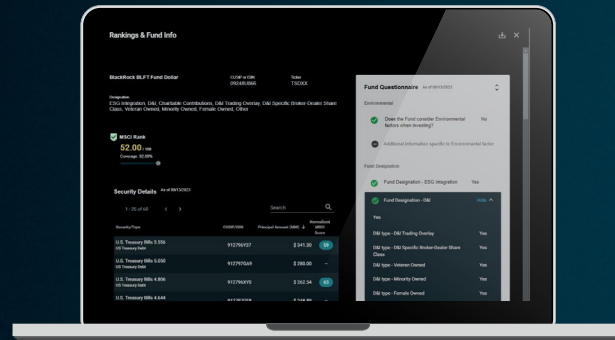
Rankings & Fund Info

BlackRock BLFT Fund Dollar

CUSIP or ISIN
09248U866

Ticker
TSDXX

Designation
ESG Integration, D&I, Charitable Contributions, D&I Trading Overlay, D&I Specific Broker-Dealer Share Class, Veteran Owned, Minority Owned, Female Owned, Other

MSCI Rank
52.00 / 100
Coverage: 50.89%

Security Details As of 09/13/2023

1 - 25 of 68

Search

| Security/Type | CUSIP/ISIN | Principal Amount (MM) | Normalized MSCI Score |
|---|---|---|---|
| U.S. Treasury Bills 5.556 US Treasury Debt | 912796Y37 | $ 341.00 | 59 |
| U.S. Treasury Bills 5.050 US Treasury Debt | 912797GA9 | $ 280.00 | -- |
| U.S. Treasury Bills 4.806 US Treasury Debt | 912796XY0 | $ 262.54 | 65 |
| U.S. Treasury Bills 4.644 | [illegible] | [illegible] | |

Fund Questionnaire As of 09/13/2023

Environmental

Does the Fund consider Environmental factors when investing? Yes

Additional information specific to Environmental factor

Fund Designation

Fund Designation - ESG Integration Yes

Fund Designation - D&I Hide

Yes

D&I type - D&I Trading Overlay Yes

D&I type - D&I Specific Broker-Dealer Share Class Yes

D&I type - Veteran Owned Yes

D&I type - Minority Owned Yes

D&I type - Female Owned Yes